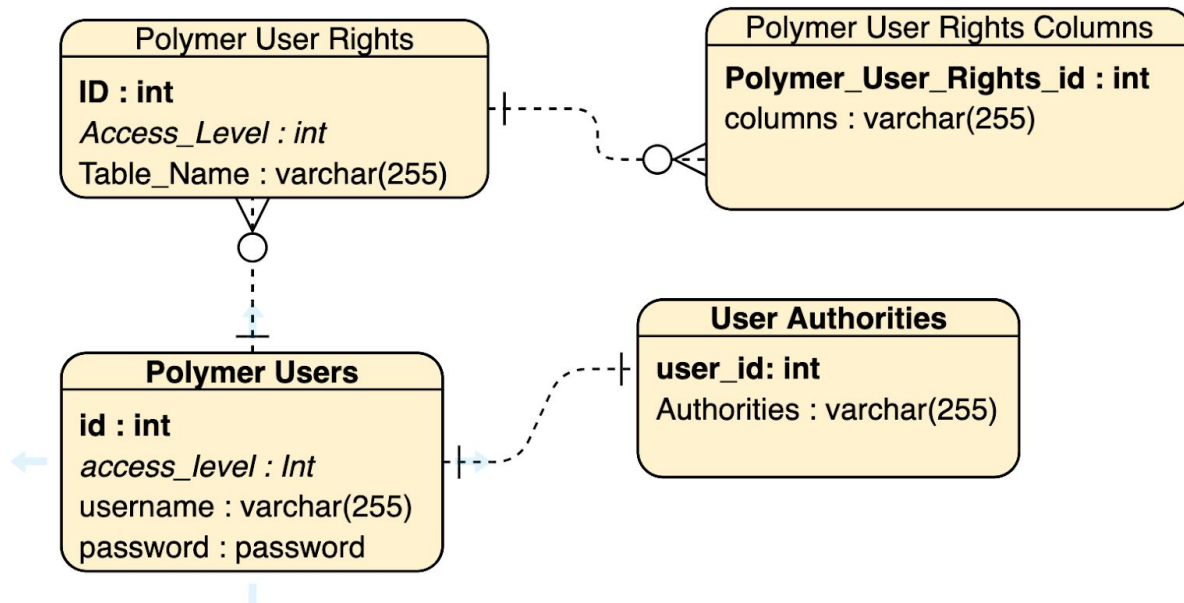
Polymer User Rights

ID : int
Access_Level : int
Table_Name : varchar(255)

Polymer User Rights Columns

Polymer_User_Rights_id : int
columns : varchar(255)

User Authorities

user_id: int
Authorities : varchar(255)

Polymer Users

id : int
access_level : Int
username : varchar(255)
password : password